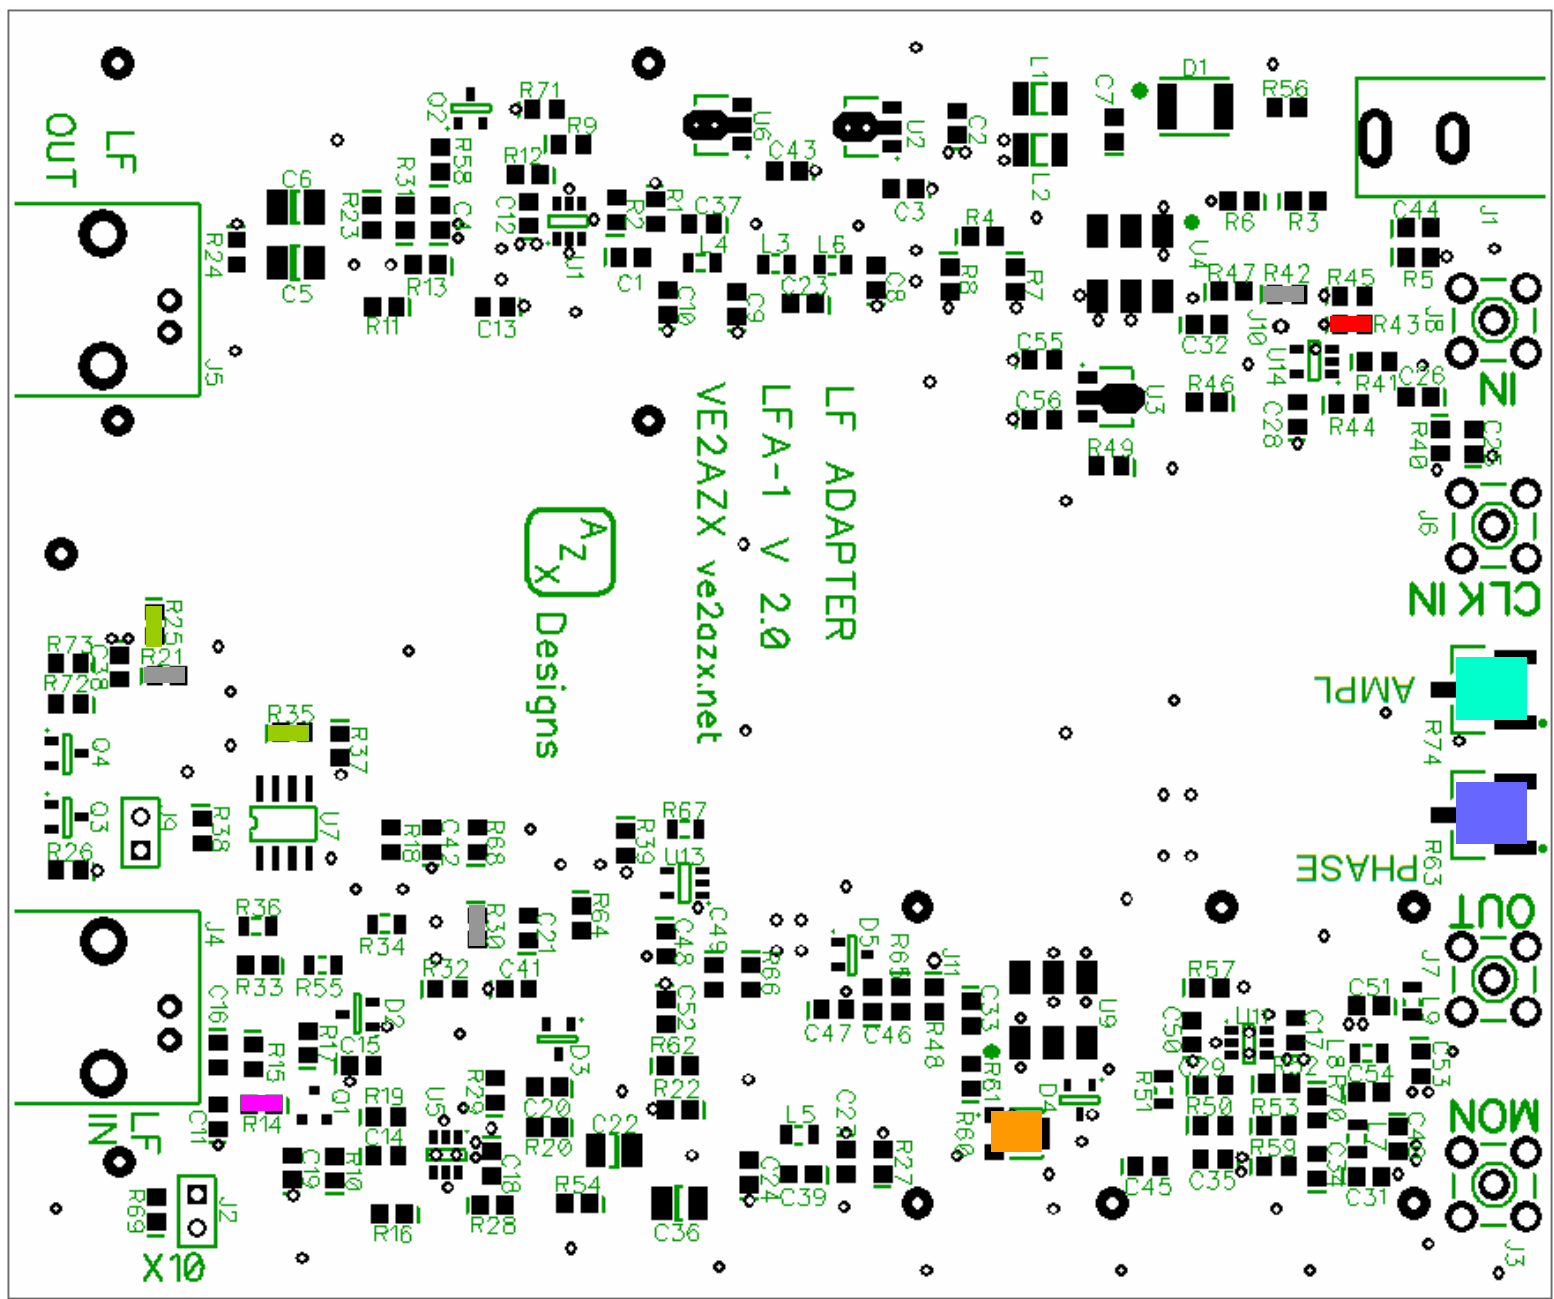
LF OUT
J5
R24
C6
C5
R23
R31
R58
Q2
R71
R9
R12
C4
C12
U1
R13
R11
C13
R2
R1
C37
C1
L4
L3
L6
C10
C9
C23
C8
U6
C43
U2
C3
C2
R4
R8
R7
L1
L2
C7
D1
R56
R6
R3
C44
J1
U4
R47
R42
R45
R5
J8
R43
C32
J10
U14
C55
C56
U3
R46
R41
C26
IN
C28
R44
R40
C25
R49
J6
CLK IN
LF ADAPTER
LFA-1 V 2.0
VE2AZX ve2azx.net
AZX
Designs
R25
R73
C38
R21
R72
R35
R37
Q4
Q3
J9
R38
U7
R26
R18
C42
R68
R67
R39
U13
AMPL
R74
PHASE
R63
J4
R36
R34
R30
C21
R64
C49
C48
R66
D5
R65
J11
R33
R55
R32
C41
C52
C47
C46
R48
C33
U9
C16
D2
C15
R15
R17
D3
R62
R22
R61
R60
D4
R57
C50
U11
C17
C51
L9
J7
OUT
C11
R14
Q1
R19
C14
U5
R29
C20
C22
L5
C27
C29
R51
R52
L8
C54
C53
LF IN
C19
R10
C18
R20
C24
C39
R27
R50
R53
R70
C40
MON
R69
J2
R16
R28
R54
C36
C45
C35
R59
C34
C31
X10
J3